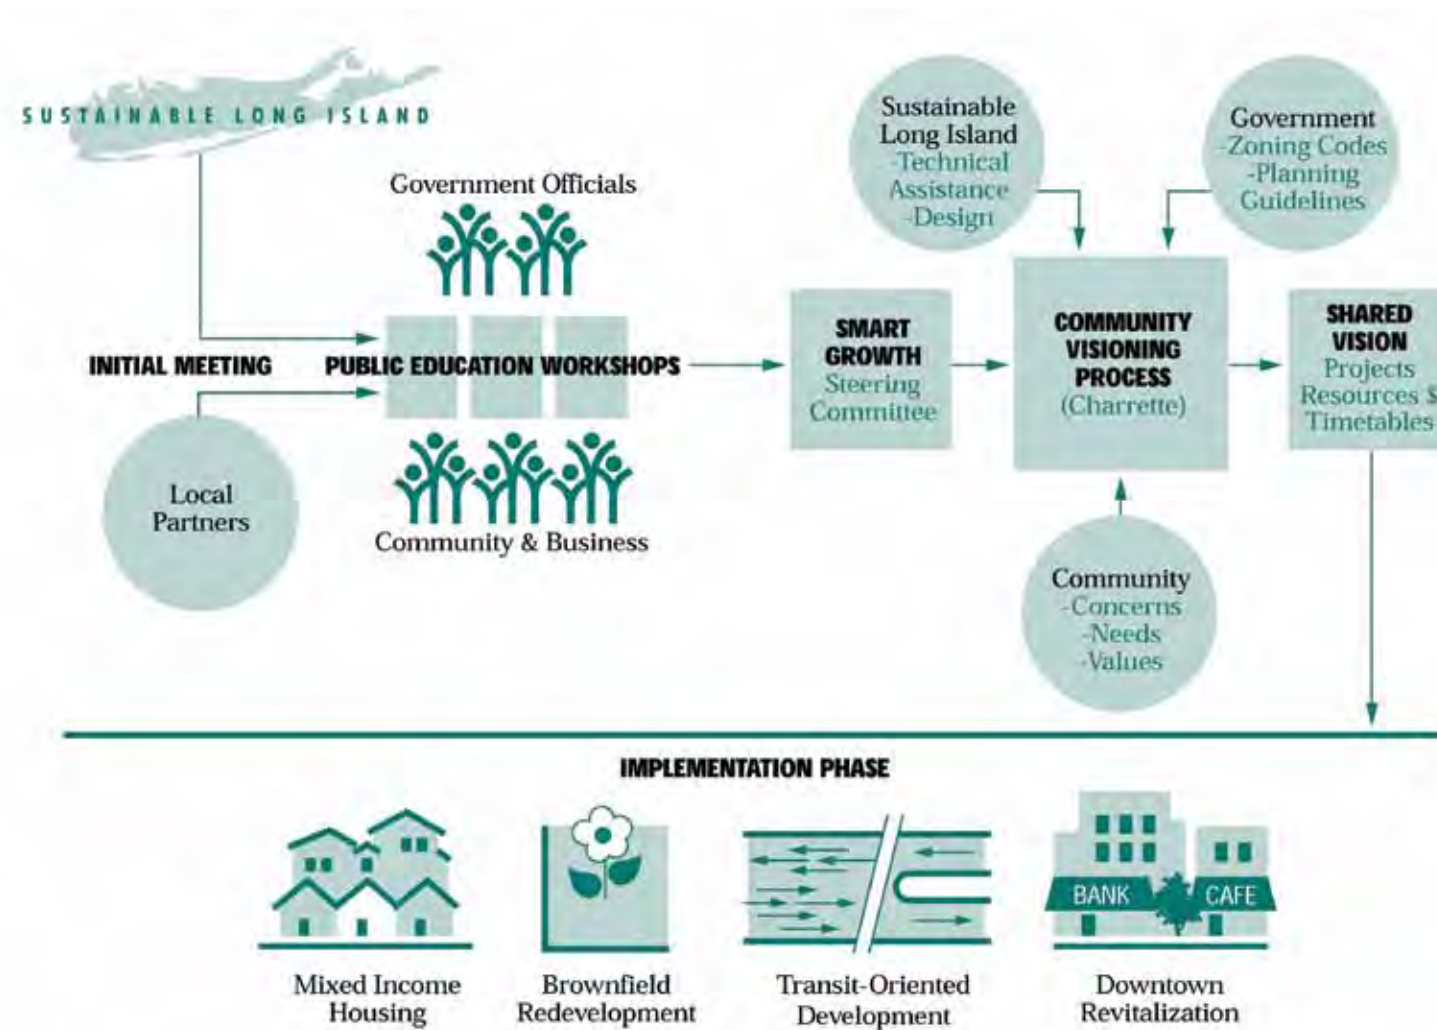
SUSTAINABLE LONG ISLAND

Government Officials

INITIAL MEETING

PUBLIC EDUCATION WORKSHOPS

Local Partners

Community & Business

Sustainable Long Island -Technical Assistance -Design

Government -Zoning Codes -Planning Guidelines

SMART GROWTH Steering Committee

COMMUNITY VISIONING PROCESS (Charrette)

SHARED VISION Projects Resources $ Timetables

Community -Concerns -Needs -Values

IMPLEMENTATION PHASE

BANK

CAFE

Mixed Income Housing

Brownfield Redevelopment

Transit-Oriented Development

Downtown Revitalization